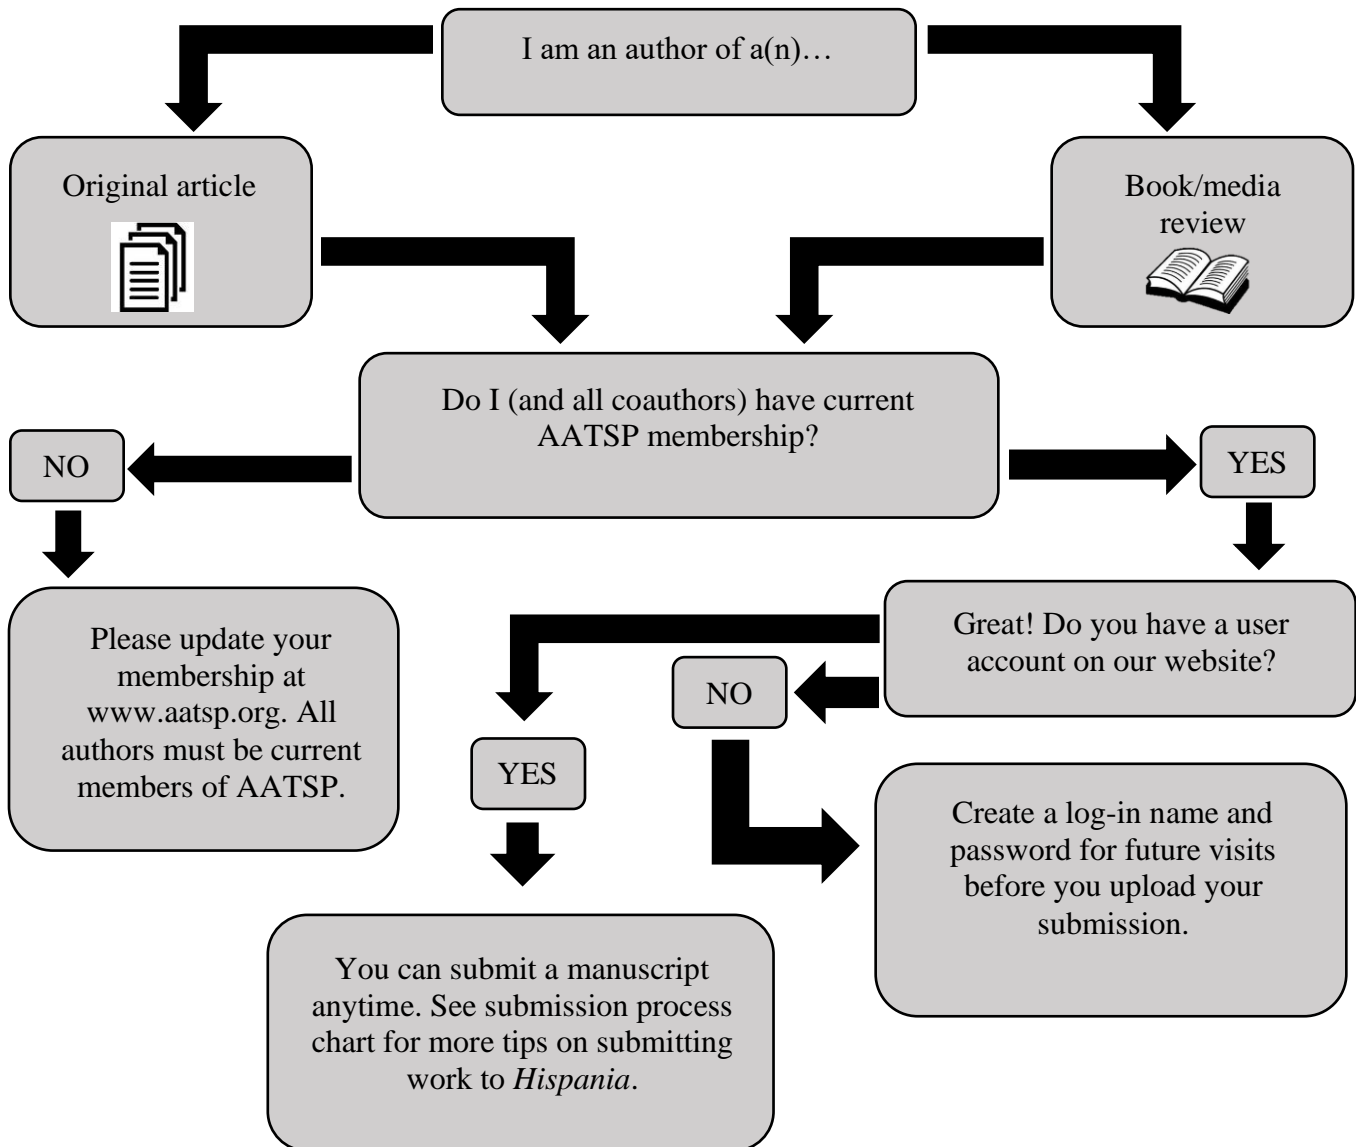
I am an author of a(n)…

Original article

Book/media review

Do I (and all coauthors) have current AATSP membership?

NO

YES

Please update your membership at www.aatsp.org. All authors must be current members of AATSP.

Great! Do you have a user account on our website?

NO

YES

Create a log-in name and password for future visits before you upload your submission.

You can submit a manuscript anytime. See submission process chart for more tips on submitting work to *Hispania*.